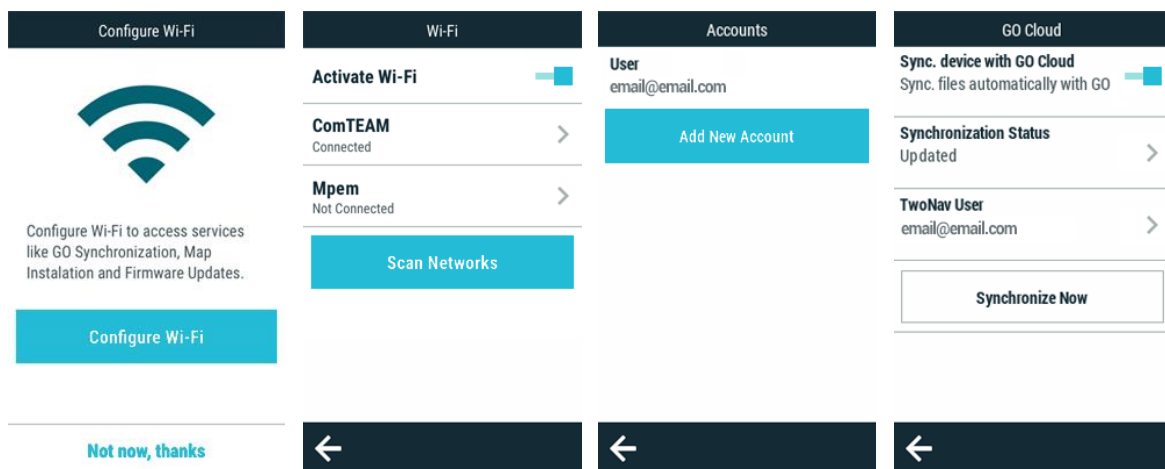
Configure Wi-Fi

Configure Wi-Fi to access services like GO Synchronization, Map Instalation and Firmware Updates.

Configure Wi-Fi

Not now, thanks

Wi-Fi

Activate Wi-Fi

ComTEAM
Connected

Mpem
Not Connected

Scan Networks

Accounts

User
email@email.com

Add New Account

GO Cloud

Sync. device with GO Cloud
Sync. files automatically with GO

Synchronization Status
Updated

TwoNav User
email@email.com

Synchronize Now